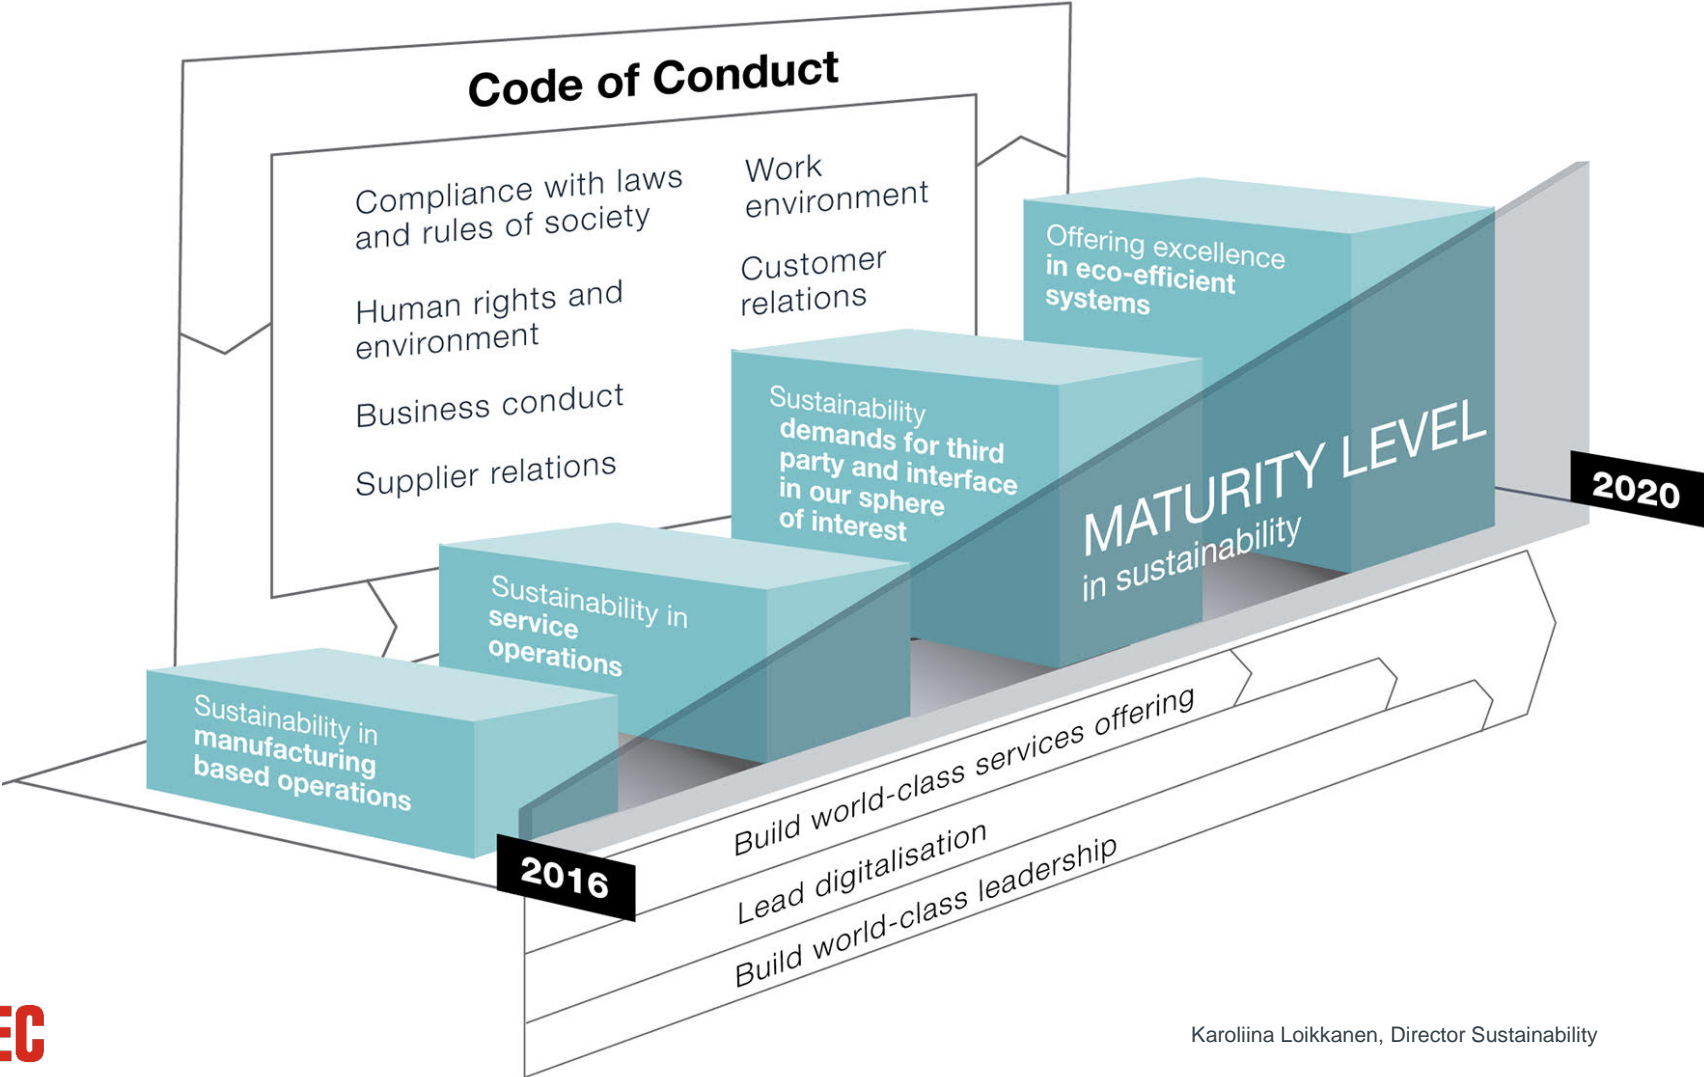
Code of Conduct

Compliance with laws and rules of society

Human rights and environment

Business conduct

Supplier relations

Work environment

Customer relations

Offering excellence in eco-efficient systems

Sustainability demands for third party and interface in our sphere of interest

Sustainability in service operations

Sustainability in manufacturing based operations

MATURITY LEVEL in sustainability

2020

2016

Build world-class services offering

Lead digitalisation

Build world-class leadership

EC

Karoliina Loikkanen, Director Sustainability